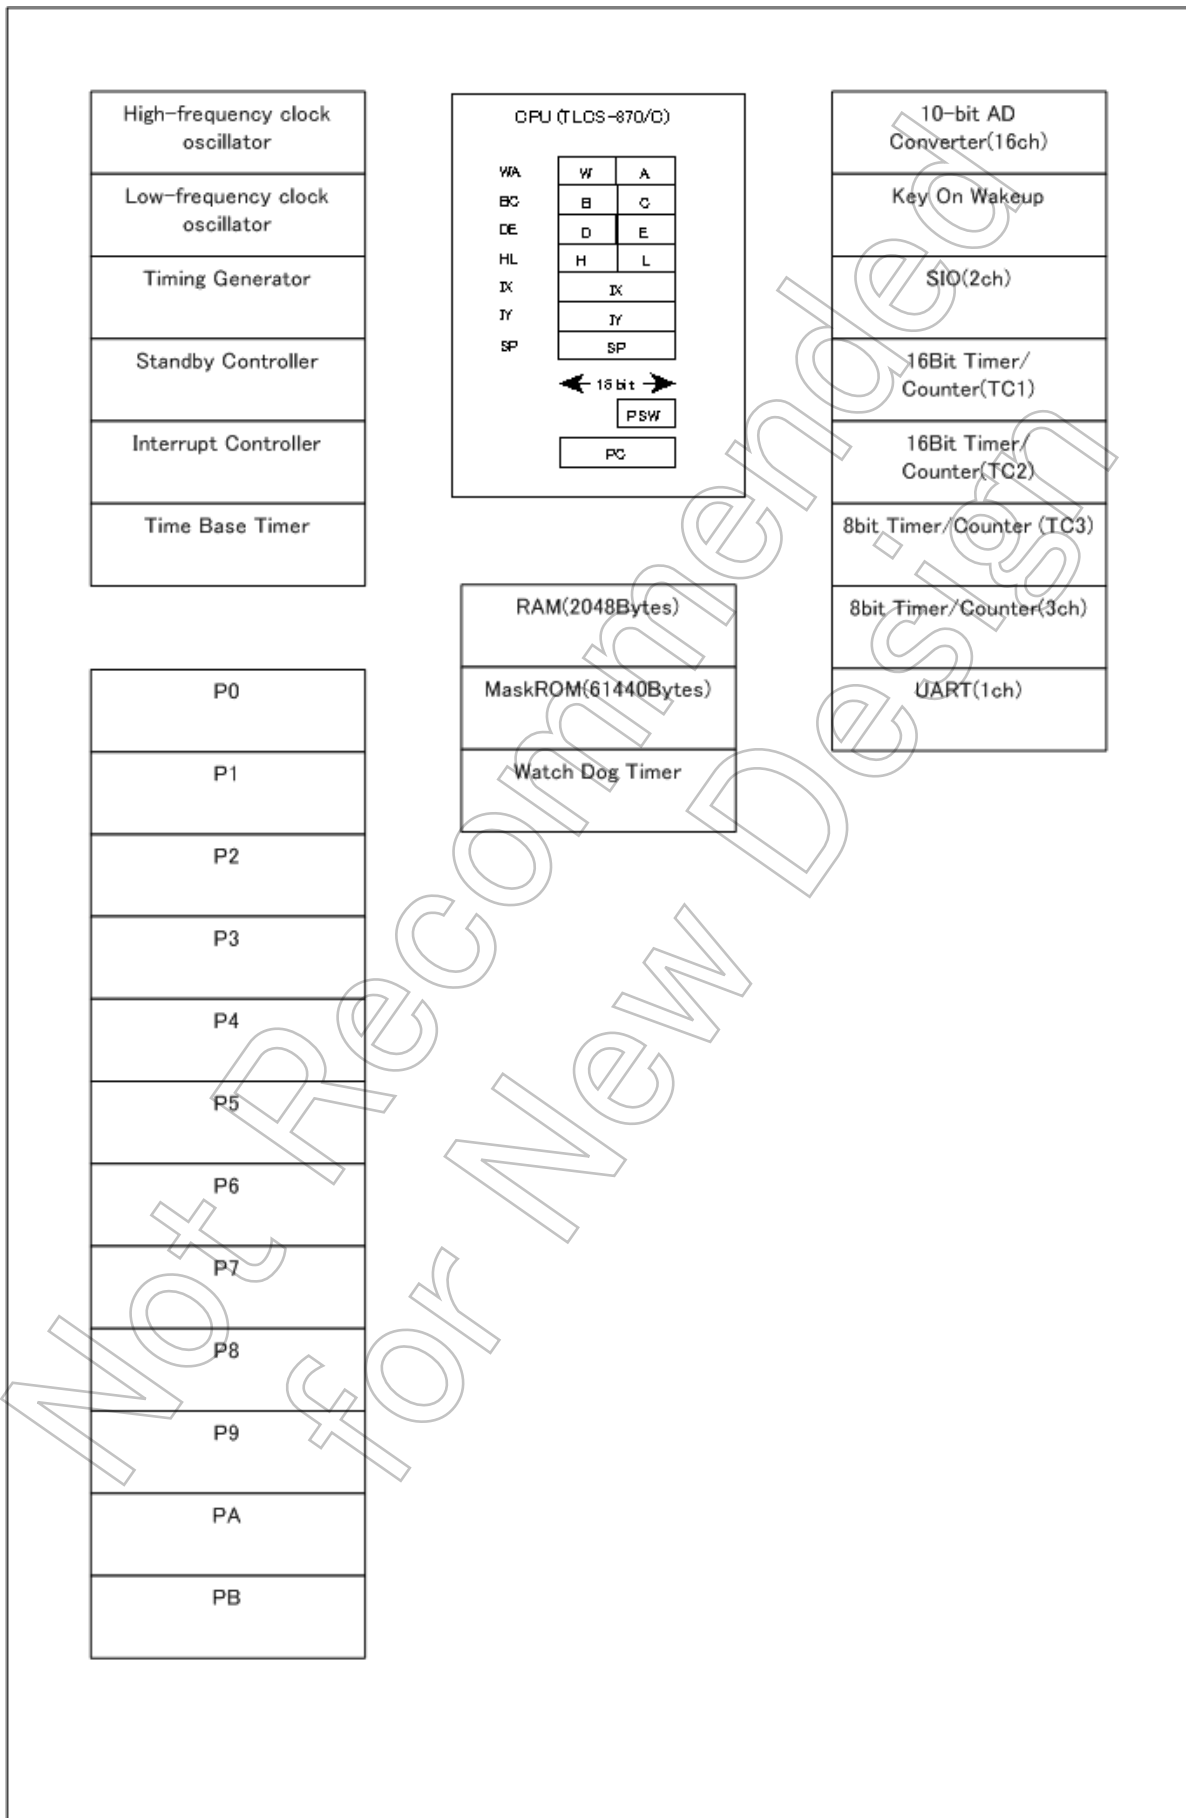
High-frequency clock oscillator

Low-frequency clock oscillator

Timing Generator

Standby Controller

Interrupt Controller

Time Base Timer

CPU (TLCS-870/C)

WA W A
BC B C
DE D E
HL H L
IX IX
IY IY
SP SP

16 bit

PSW

PC

10-bit AD Converter(16ch)

Key On Wakeup

SIO(2ch)

16Bit Timer/ Counter(TC1)

16Bit Timer/ Counter(TC2)

8bit Timer/Counter (TC3)

8bit Timer/Counter(3ch)

UART(1ch)

RAM(2048Bytes)

MaskROM(61440Bytes)

Watch Dog Timer

P0

P1

P2

P3

P4

P5

P6

P7

P8

P9

PA

PB

Not Recommended for New Design